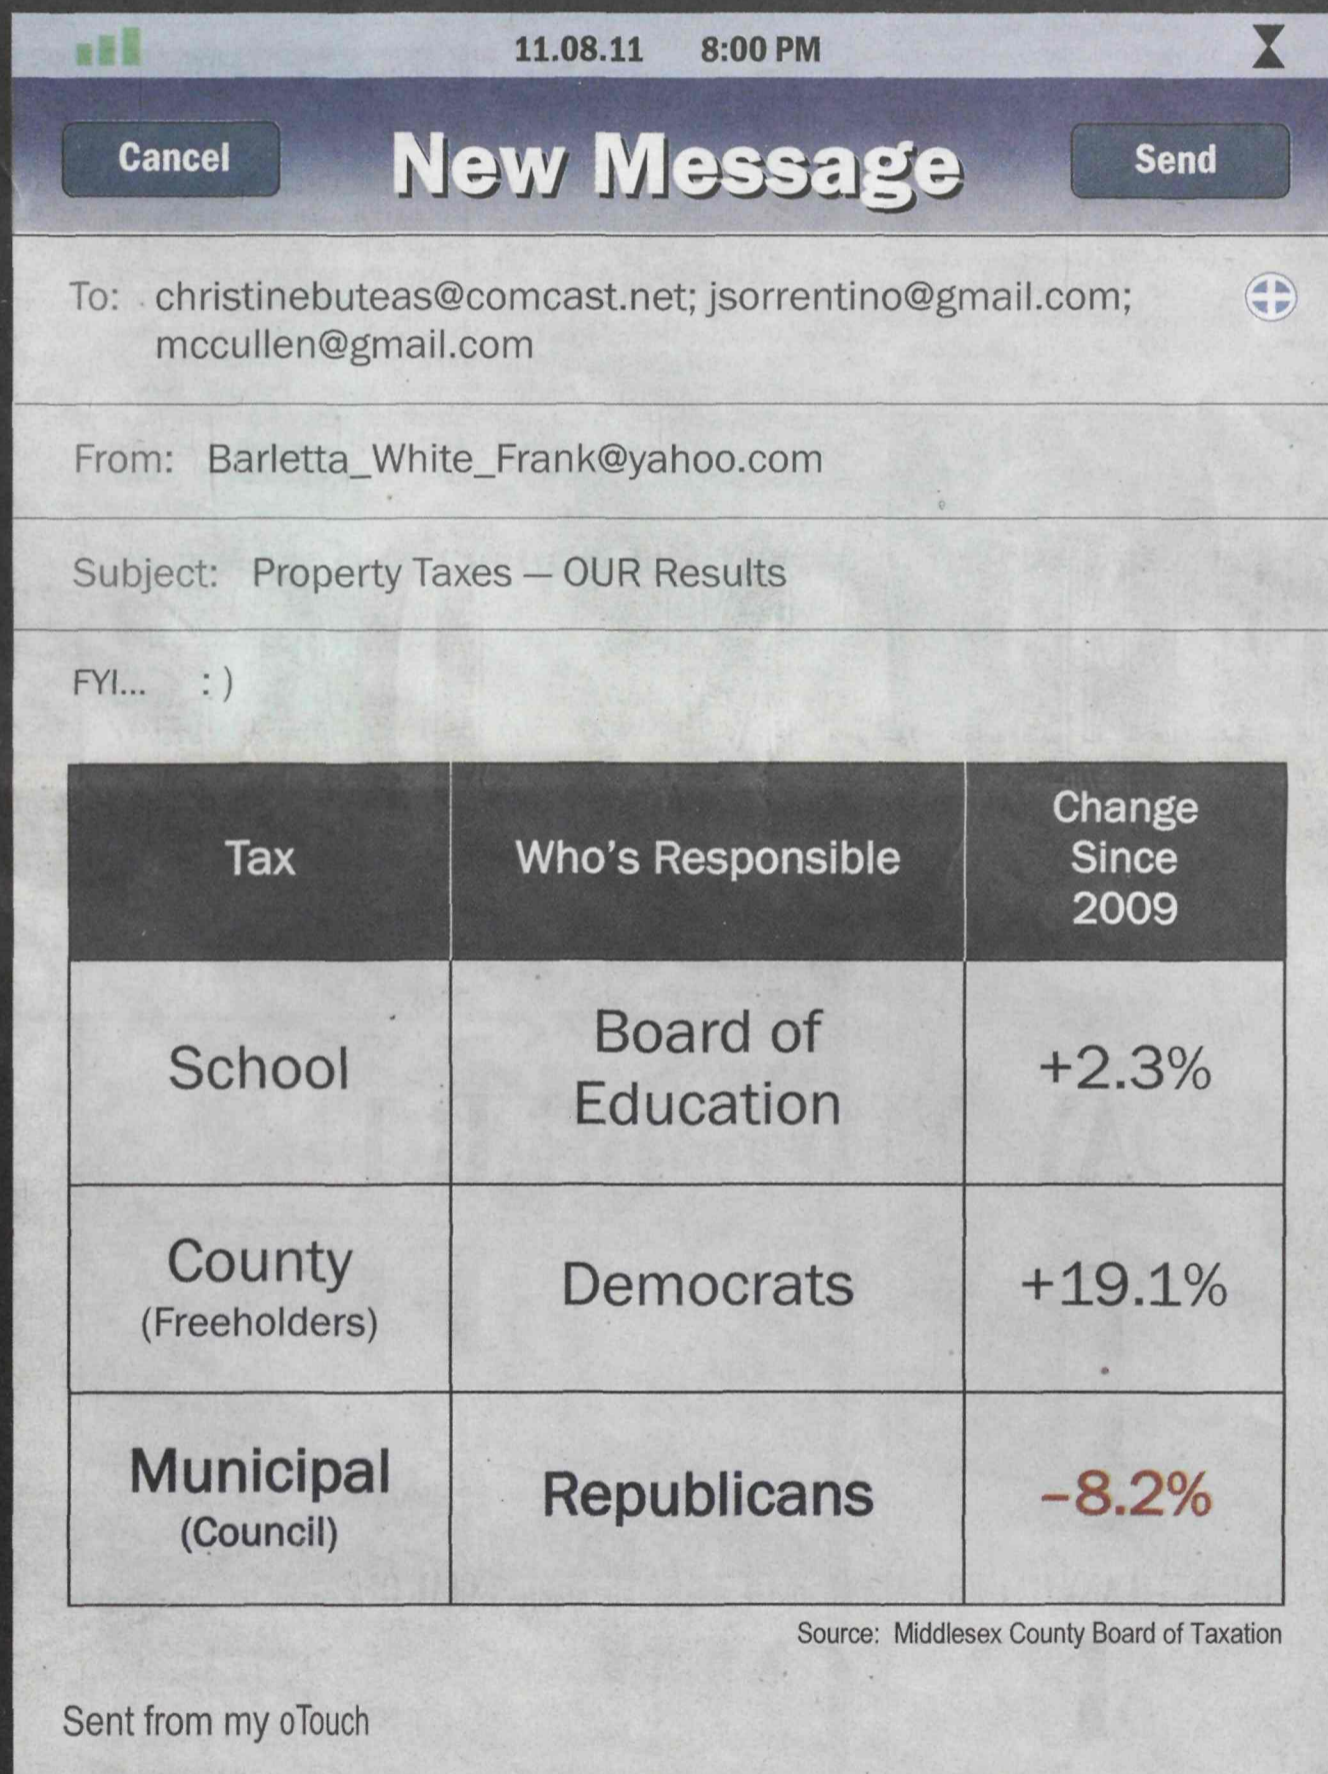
11.08.11 8:00 PM

Cancel

New Message

Send

To: christinebuteas@comcast.net; jsorrentino@gmail.com; mccullen@gmail.com

From: Barletta_White_Frank@yahoo.com

Subject: Property Taxes — OUR Results

FYI... : )

| Tax | Who's Responsible | Change Since 2009 |
|---|---|---|
| School | Board of Education | +2.3% |
| County (Freeholders) | Democrats | +19.1% |
| Municipal (Council) | Republicans | –8.2% |

Source: Middlesex County Board of Taxation

Sent from my oTouch